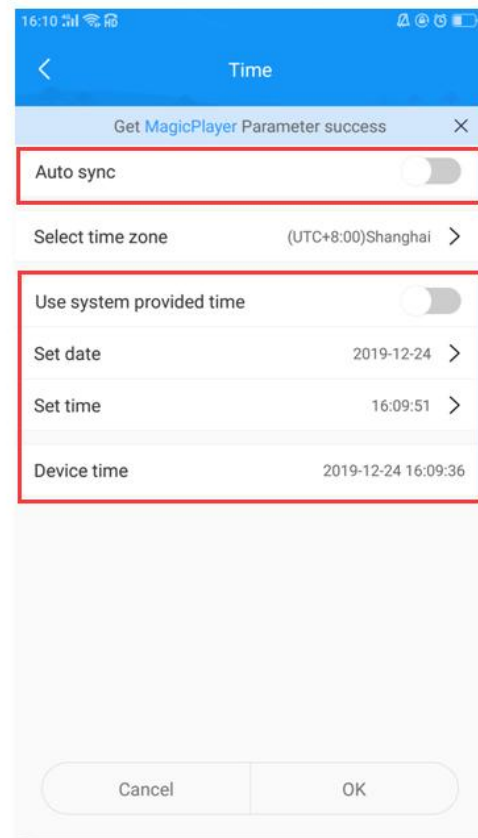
16:10

Time

Get MagicPlayer Parameter success ×

Auto sync

Select time zone (UTC+8:00)Shanghai >

Use system provided time

Set date 2019-12-24 >

Set time 16:09:51 >

Device time 2019-12-24 16:09:36

Cancel

OK